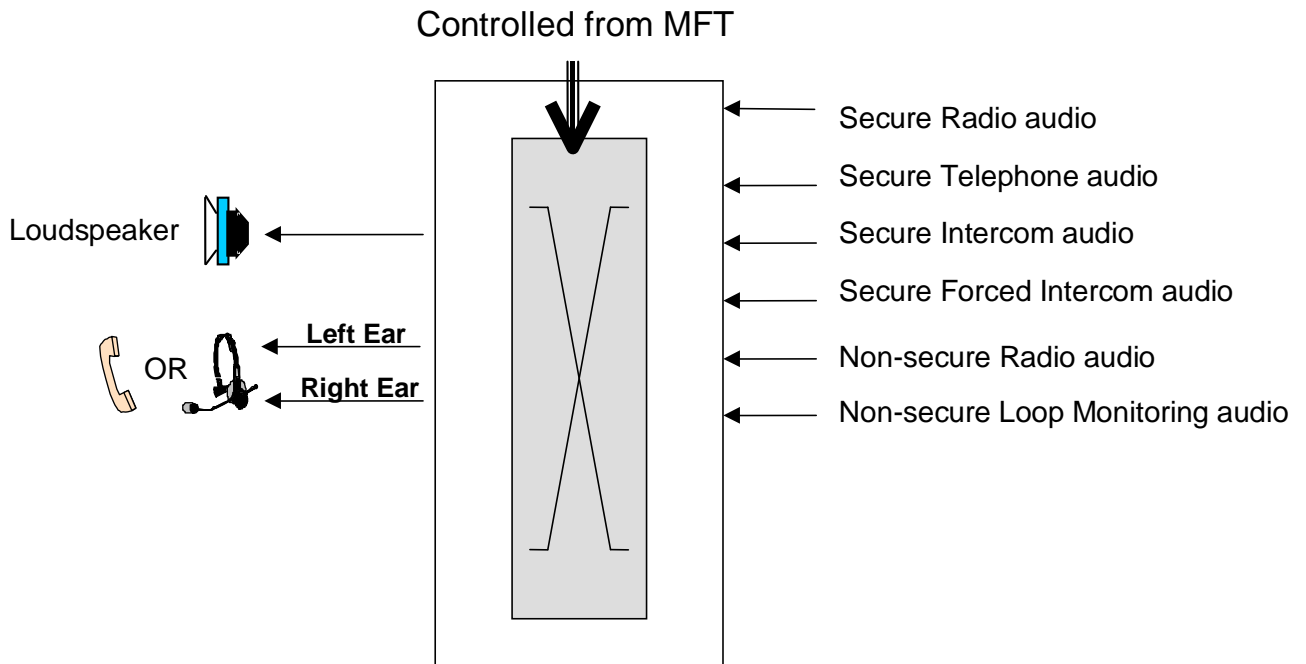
Controlled from MFT

Loudspeaker

OR

Left Ear

Right Ear

Secure Radio audio

Secure Telephone audio

Secure Intercom audio

Secure Forced Intercom audio

Non-secure Radio audio

Non-secure Loop Monitoring audio